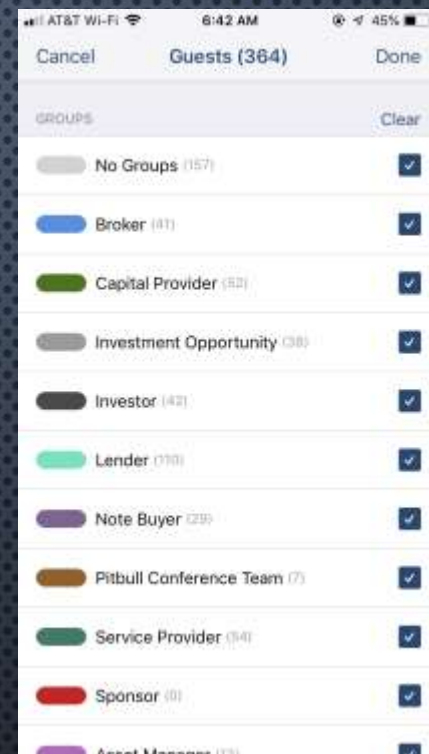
AT&T Wi-Fi 6:42 AM 45%

Cancel Guests (364) Done

GROUPS Clear

No Groups (157)

Broker (41)

Capital Provider (52)

Investment Opportunity (38)

Investor (42)

Lender (110)

Note Buyer (29)

Pitbull Conference Team (7)

Service Provider (54)

Sponsor (0)

Asset Manager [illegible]